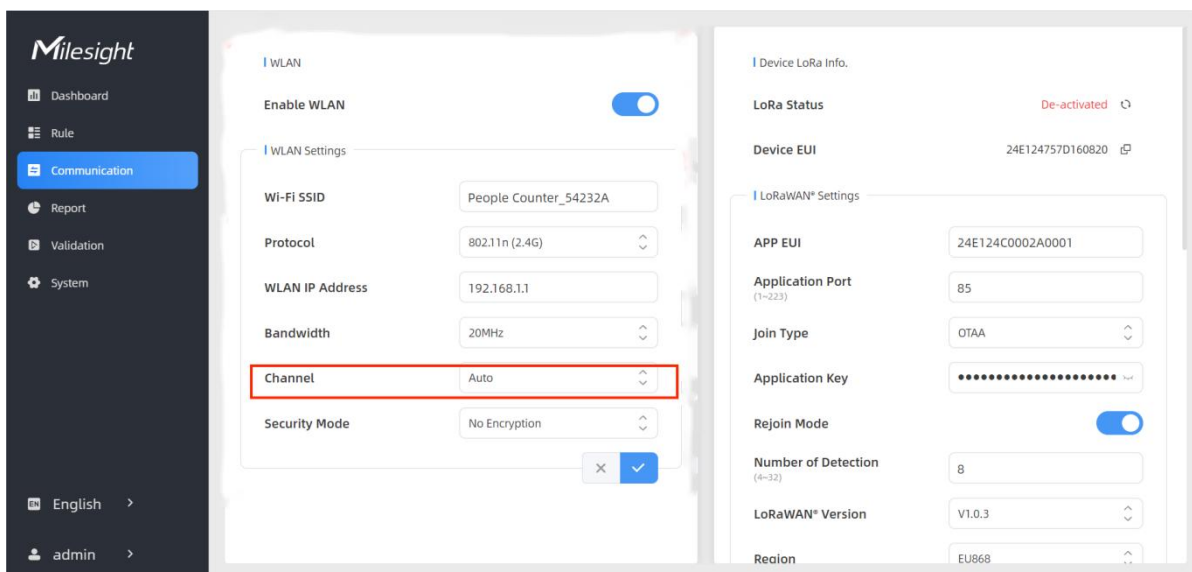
Milesight

Dashboard
Rule
Communication
Report
Validation
System

English >
admin >

WLAN

Enable WLAN

WLAN Settings

| | |
|---|---|
| Wi-Fi SSID | People Counter_54232A |
| Protocol | 802.11n (2.4G) |
| WLAN IP Address | 192.168.1.1 |
| Bandwidth | 20MHz |
| Channel | Auto |
| Security Mode | No Encryption |

Device LoRa Info.

LoRa Status De-activated

Device EUI 24E124757D160820

LoRaWAN® Settings

| | |
|---|---|
| APP EUI | 24E124C0002A0001 |
| Application Port (1~223) | 85 |
| Join Type | OTAA |
| Application Key | •••••••••••••••••••• |
| Rejoin Mode | |
| Number of Detection (4~32) | 8 |
| LoRaWAN® Version | V1.0.3 |
| Region | EU868 |